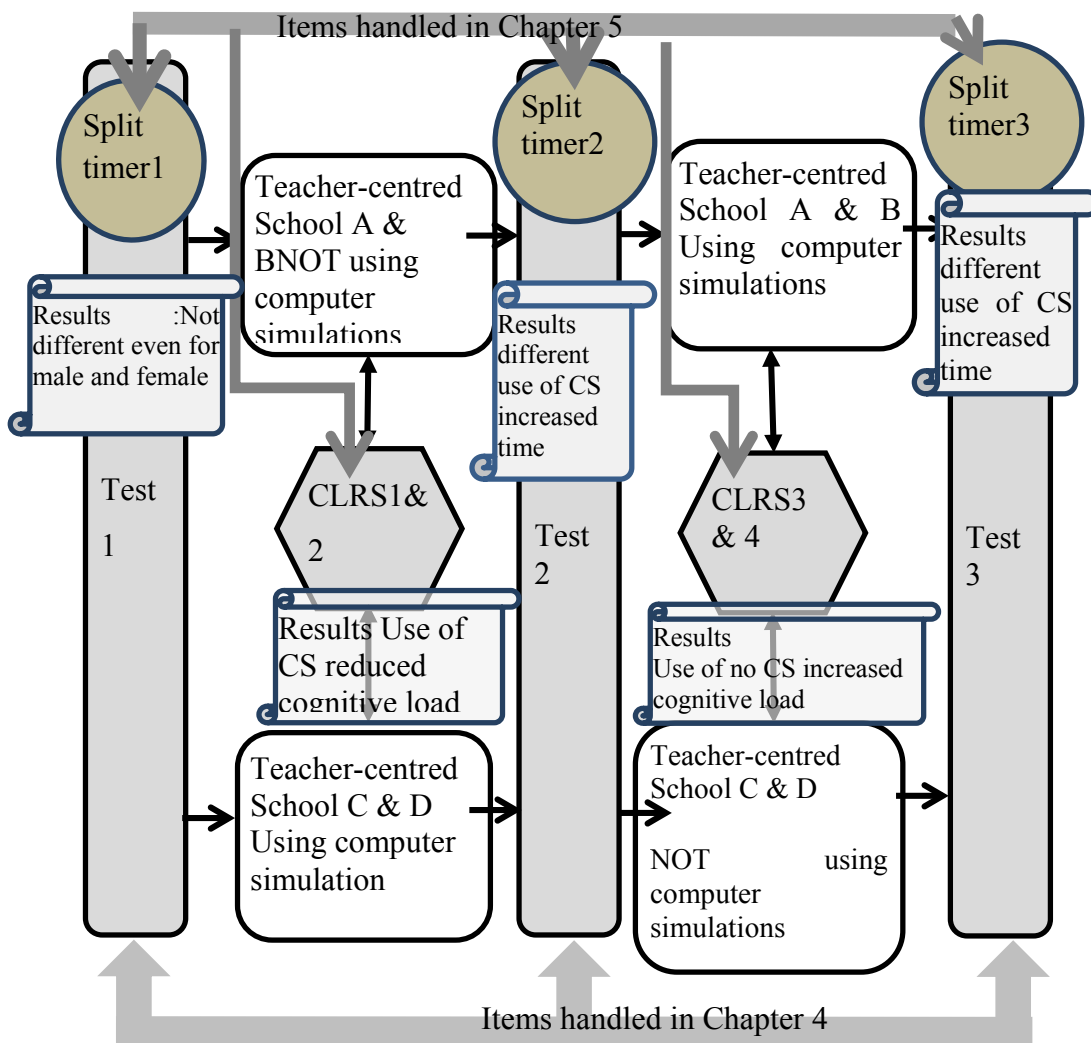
Items handled in Chapter 5

Split timer1

Teacher-centred School A & BNOT using computer simulations

Split timer2

Teacher-centred School A & B Using computer simulations

Split timer3

Results :Not different even for male and female

Results different use of CS increased time

Results different use of CS increased time

Test 1

CLRS1& 2

Test 2

CLRS3 & 4

Test 3

Results Use of CS reduced cognitive load

Results Use of no CS increased cognitive load

Teacher-centred School C & D Using computer simulation

Teacher-centred School C & D

NOT using computer simulations

Items handled in Chapter 4